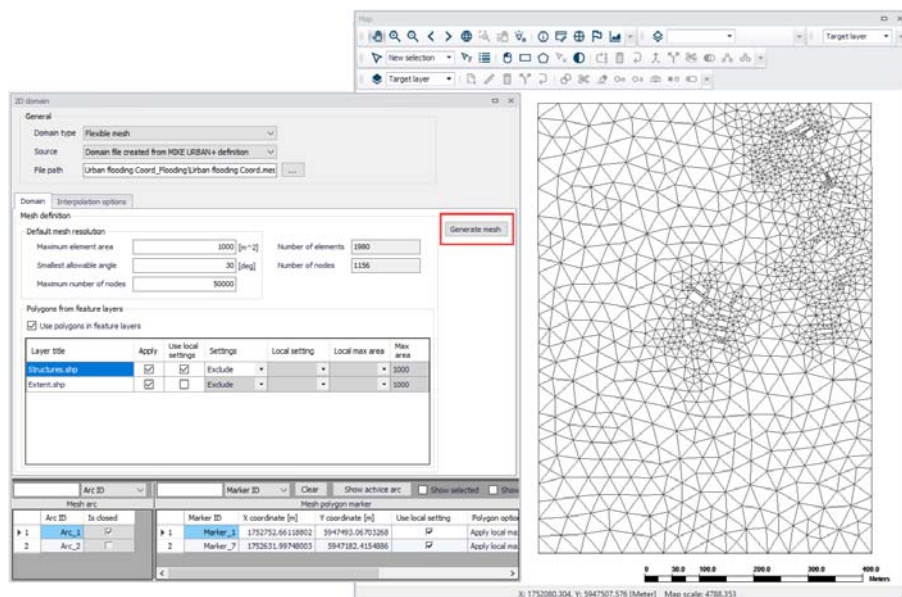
Map

New selection

Target layer

Target layer

2D domain

General

Domain type Flexible mesh

Source Domain file created from MIKE URBAN+ definition

File path Urban flooding Coord_Flooding\Urban flooding Coord.mes ...

Domain Interpolation options

Mesh definition

Default mesh resolution

Maximum element area 1000 [m^2]

Smallest allowable angle 30 [deg]

Maximum number of nodes 50000

Number of elements 1980

Number of nodes 1156

Generate mesh

Polygons from feature layers

Use polygons in feature layers

| Layer title | Apply | Use local settings | Settings | Local setting | Local max area | Max area |
|---|---|---|---|---|---|---|
| Structures.shp | ☑ | ☑ | Exclude | | | 1000 |
| Extent.shp | ☑ | ☐ | Exclude | | | 1000 |

Arc ID

Mesh arc

| | Arc ID | Is closed |
|---|---|---|
| 1 | Arc_1 | ☑ |
| 2 | Arc_2 | ☐ |

Marker ID Clear Show acitvce arc Show selected Show

Mesh polygon marker

| | Marker ID | X coordinate [m] | Y coordinate [m] | Use local setting | Polygon optio |
|---|---|---|---|---|---|
| 1 | Marker_1 | 1752752.66118802 | 5947493.06703268 | ☑ | Apply local ma |
| 2 | Marker_7 | 1752631.99748003 | 5947182.4154886 | ☑ | Apply local ma |

0 50.0 100.0 200.0 300.0 400.0 Meters

X: 1752080.304, Y: 5947507.576 [Meter] Map scale: 4788.351